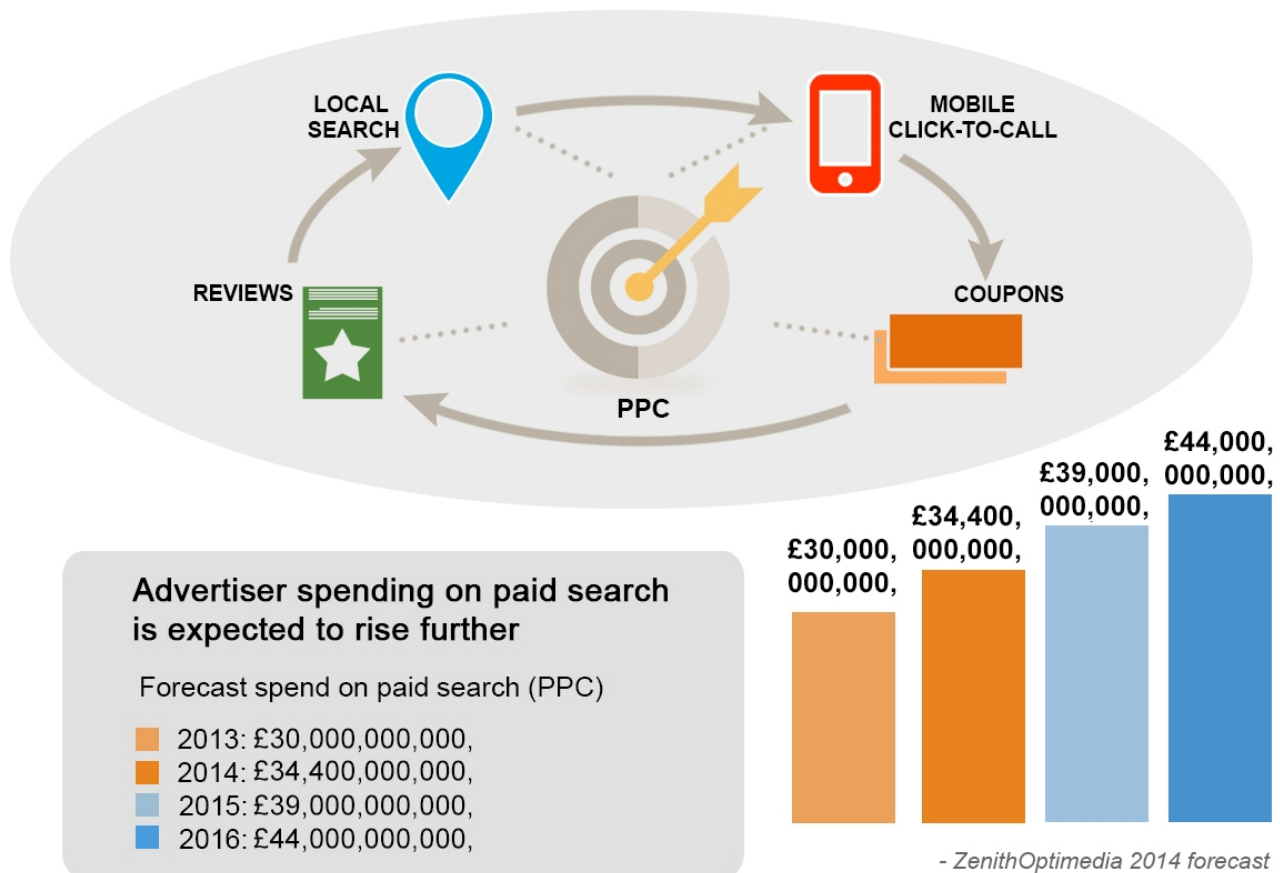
LOCAL SEARCH

MOBILE CLICK-TO-CALL

REVIEWS

COUPONS

PPC

Advertiser spending on paid search is expected to rise further

Forecast spend on paid search (PPC)

2013: £30,000,000,000,
2014: £34,400,000,000,
2015: £39,000,000,000,
2016: £44,000,000,000,

£30,000, 000,000,

£34,400, 000,000,

£39,000, 000,000,

£44,000, 000,000,

- ZenithOptimedia 2014 forecast